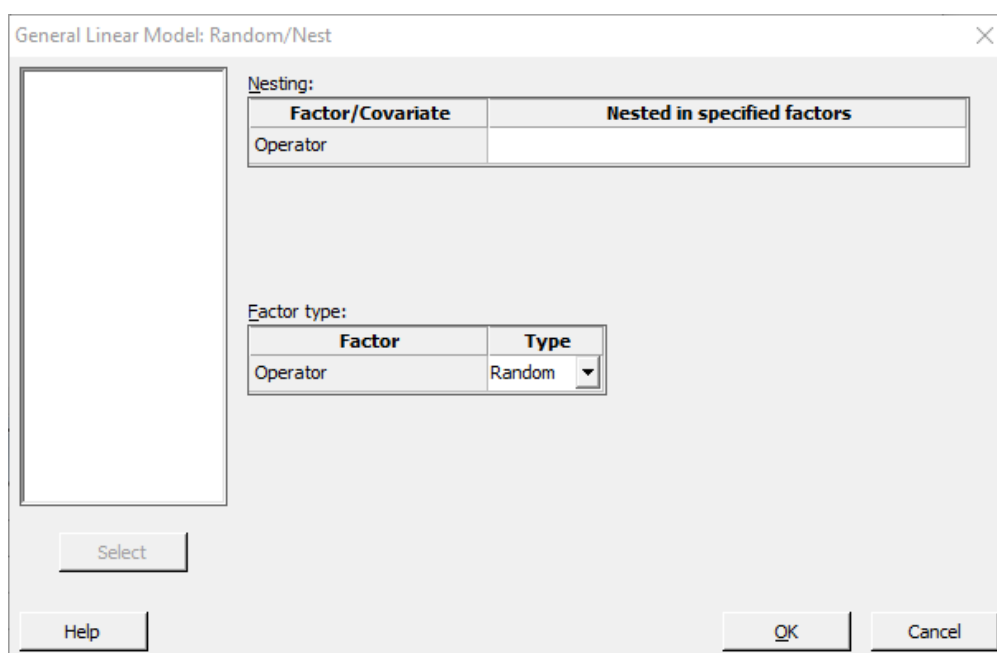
General Linear Model: Random/Nest

Nesting:

| Factor/Covariate | Nested in specified factors |
|---|---|
| Operator | |

Factor type:

| Factor | Type |
|---|---|
| Operator | Random |

Select

Help

OK

Cancel